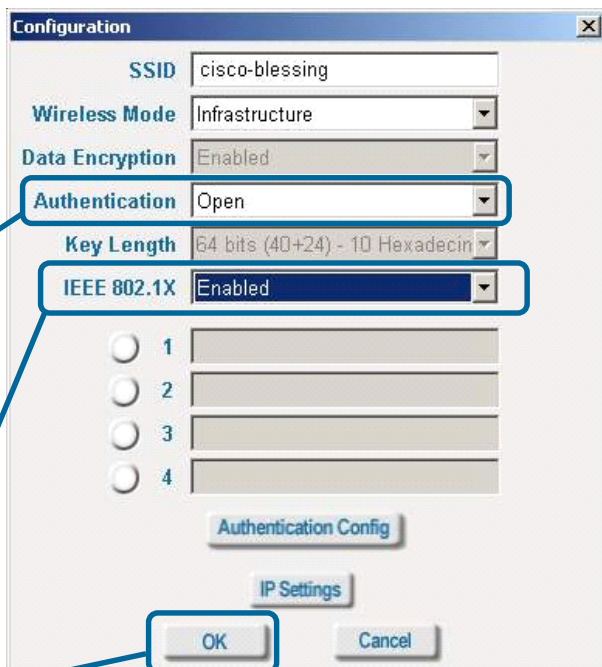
Configuration

SSID cisco-blessing

Wireless Mode Infrastructure

Data Encryption Enabled

Authentication Open

Key Length 64 bits (40+24) - 10 Hexadecin

IEEE 802.1X Enabled

1

2

3

4

Authentication Config

IP Settings

OK

Cancel